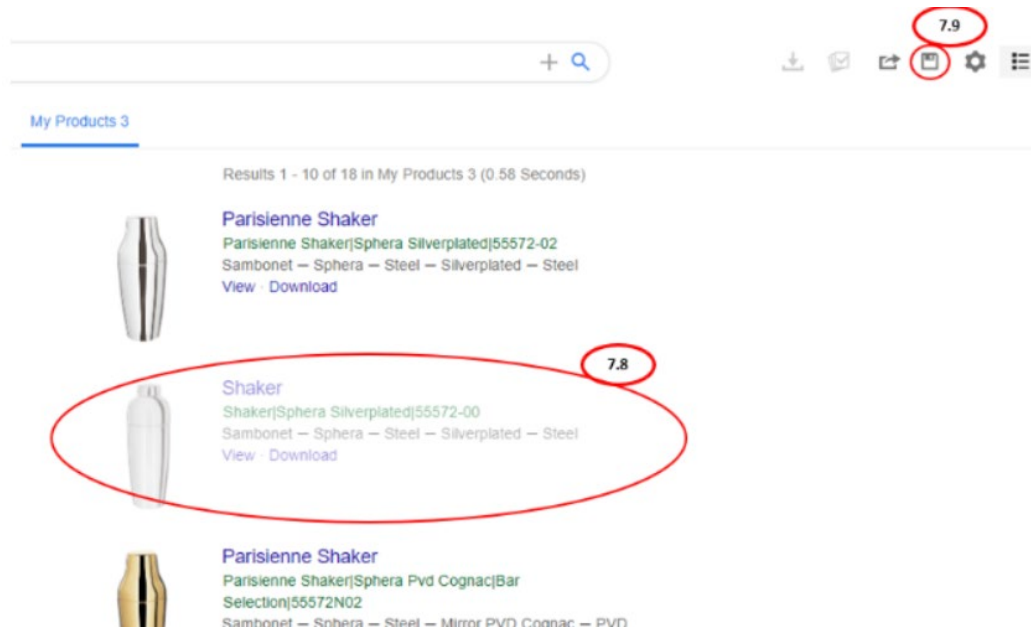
7.9

My Products 3

Results 1 - 10 of 18 in My Products 3 (0.58 Seconds)

Parisienne Shaker
Parisienne Shaker|Sphera Silverplated|55572-02
Sambonet — Sphera — Steel — Silverplated — Steel
View · Download

7.8

Shaker
Shaker|Sphera Silverplated|55572-00
Sambonet — Sphera — Steel — Silverplated — Steel
View · Download

Parisienne Shaker
Parisienne Shaker|Sphera Pvd Cognac|Bar Selection|55572N02
Sambonet — Sphera — Steel — Mirror PVD Cognac — PVD